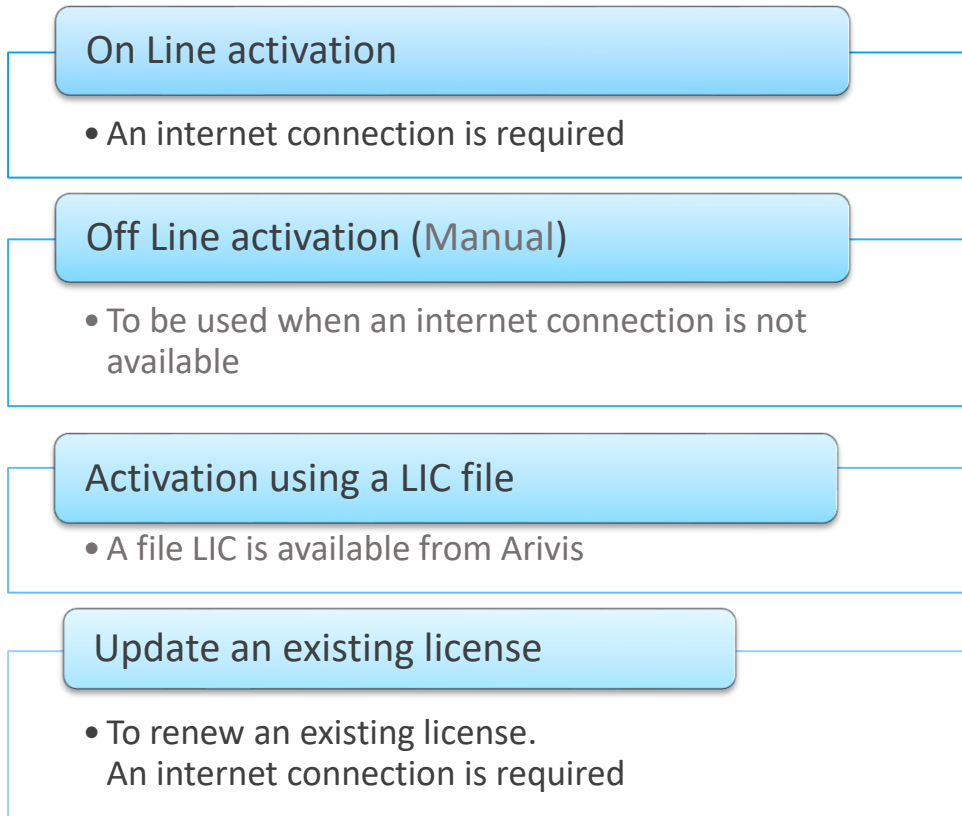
On Line activation

• An internet connection is required

Off Line activation (Manual)

• To be used when an internet connection is not available

Activation using a LIC file

• A file LIC is available from Arivis

Update an existing license

• To renew an existing license.
An internet connection is required